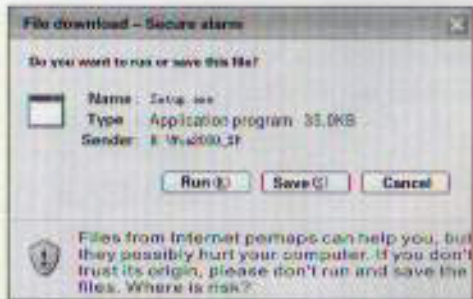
File download – Secure alarm

Do you want to run or save this file?

Name: Setup.exe
Type: Application program 35,0KB
Sender: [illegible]

Run(R) Save(S) Cancel

Files from Internet perhaps can help you, but they possibly hurt your computer. If you don't trust its origin, please don't run and save the files. Where is risk?